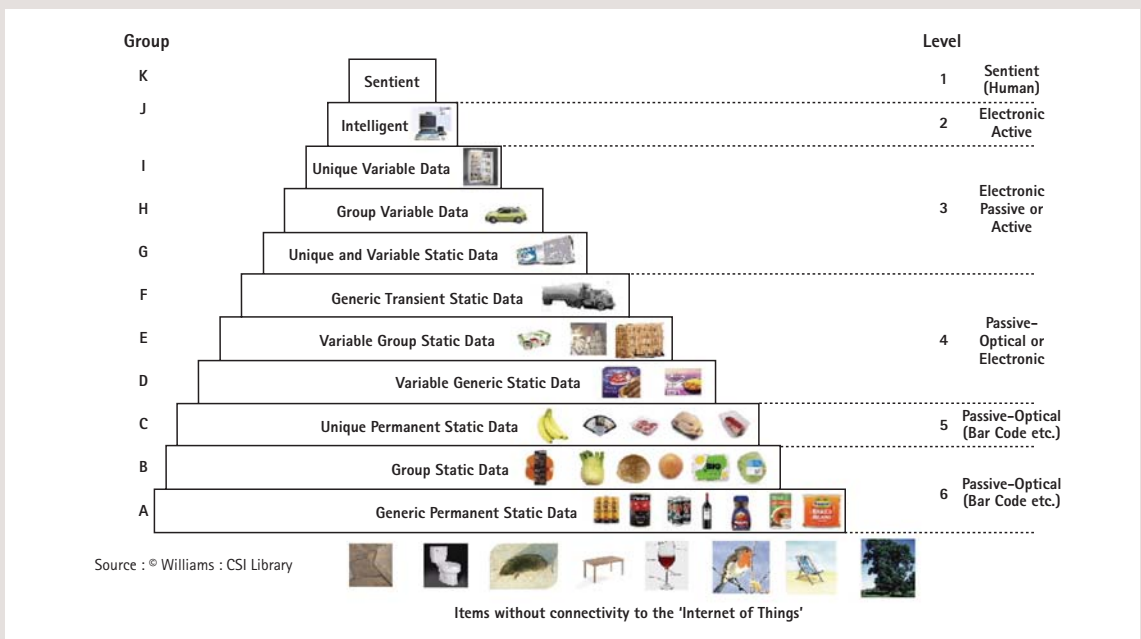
Group

K
J
I
H
G
F
E
D
C
B
A

Sentient
Intelligent
Unique Variable Data
Group Variable Data
Unique and Variable Static Data
Generic Transient Static Data
Variable Group Static Data
Variable Generic Static Data
Unique Permanent Static Data
Group Static Data
Generic Permanent Static Data

Level

1 Sentient (Human)
2 Electronic Active
3 Electronic Passive or Active
4 Passive–Optical or Electronic
5 Passive–Optical (Bar Code etc.)
6 Passive–Optical (Bar Code etc.)

Source : © Williams : CSI Library

Items without connectivity to the 'Internet of Things'